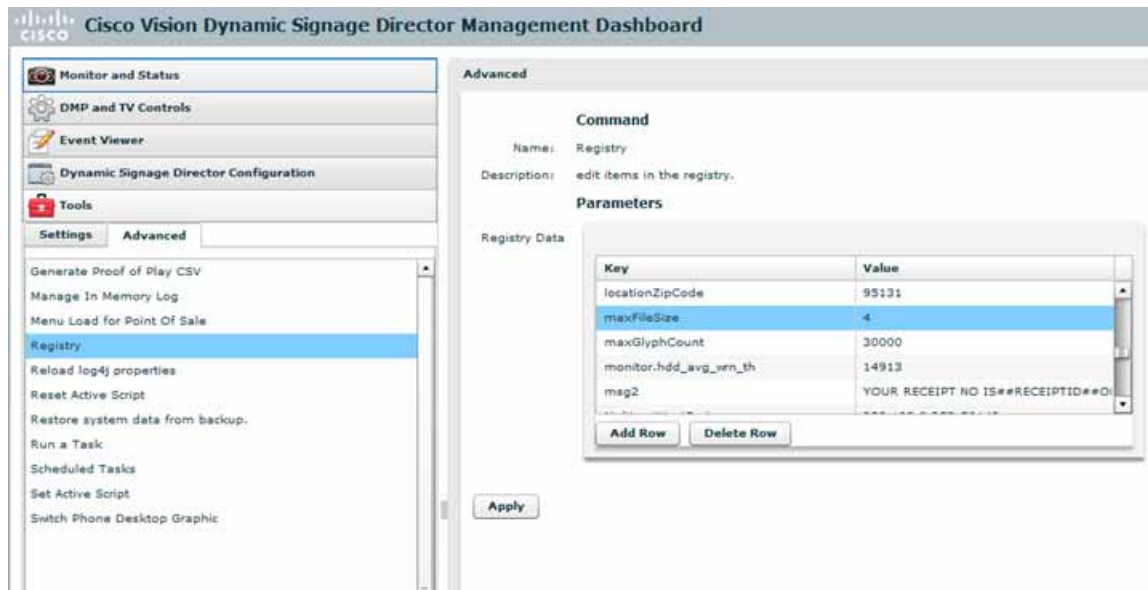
cisco Cisco Vision Dynamic Signage Director Management Dashboard

Monitor and Status
DMP and TV Controls
Event Viewer
Dynamic Signage Director Configuration
Tools

Settings | Advanced

Generate Proof of Play CSV
Manage In Memory Log
Menu Load for Point Of Sale
Registry
Reload log4j properties
Reset Active Script
Restore system data from backup.
Run a Task
Scheduled Tasks
Set Active Script
Switch Phone Desktop Graphic

Advanced

Command

Name: Registry
Description: edit items in the registry.

Parameters

Registry Data

| Key | Value |
|---|---|
| locationZipCode | 95131 |
| maxFileSize | 4 |
| maxGlyphCount | 30000 |
| monitor.hdd_avg_wrn_th | 14913 |
| msg2 | YOUR RECEIPT NO IS##RECEIPTID##O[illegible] |
| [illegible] | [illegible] |

Add Row | Delete Row

Apply